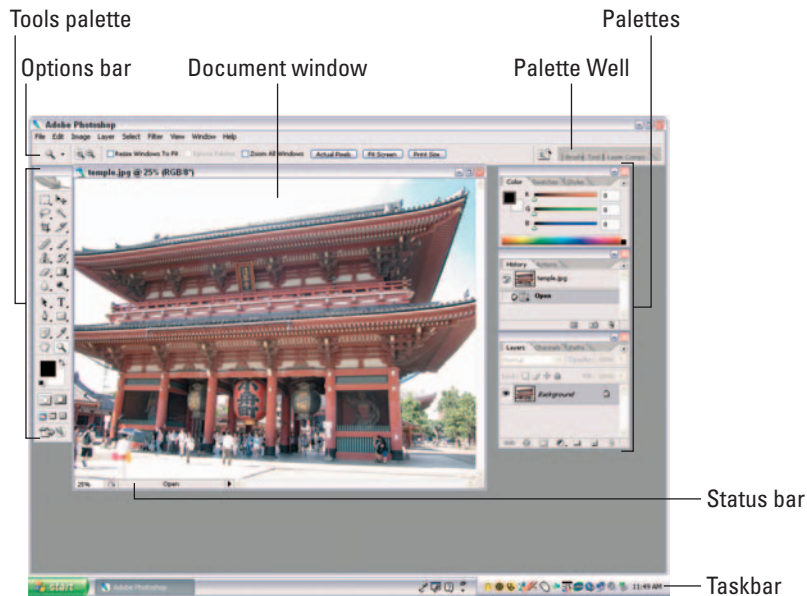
Tools palette

Options bar

Document window

Palettes

Palette Well

Adobe Photoshop

File Edit Image Layer Select Filter View Window Help

Resize Windows To Fit

Ignore Palettes

Zoom All Windows

Actual Pixels

Fit Screen

Print Size

Brushes Tool Layer Comps

temple.jpg @ 25% (RGB/8*)

Color Swatches Styles

R

G

B

0

0

0

History Actions

temple.jpg

Open

Layers Channels Paths

Normal

Opacity:

Lock:

Fill:

Background

25%

Open

Status bar

start

Adobe Photoshop

11:49 AM

Taskbar